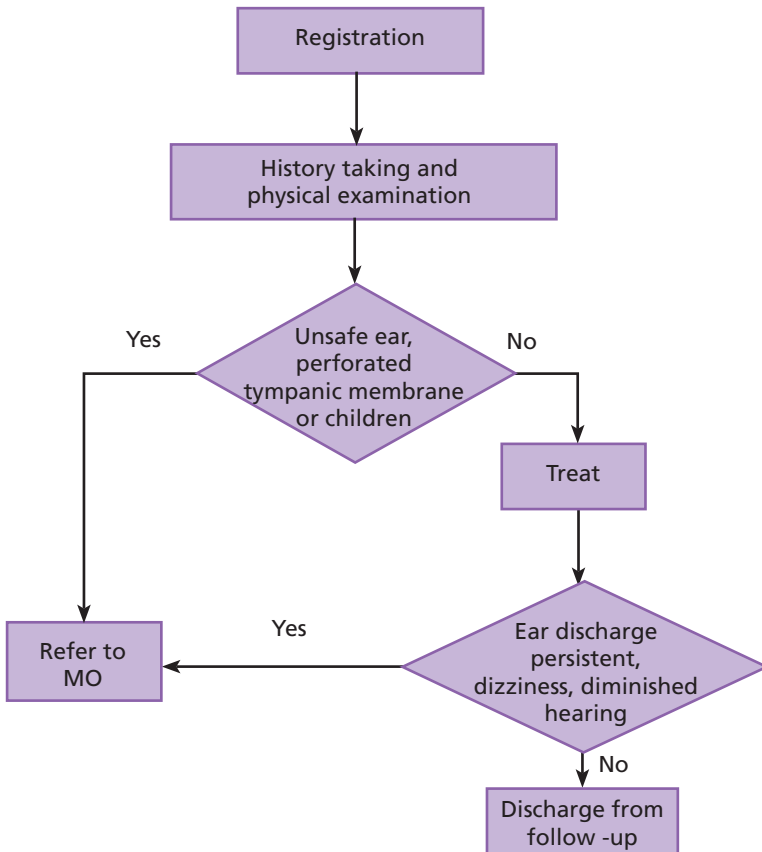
Registration

History taking and physical examination

Unsafe ear, perforated tympanic membrane or children

Yes

No

Treat

Refer to MO

Yes

Ear discharge persistent, dizziness, diminished hearing

No

Discharge from follow -up